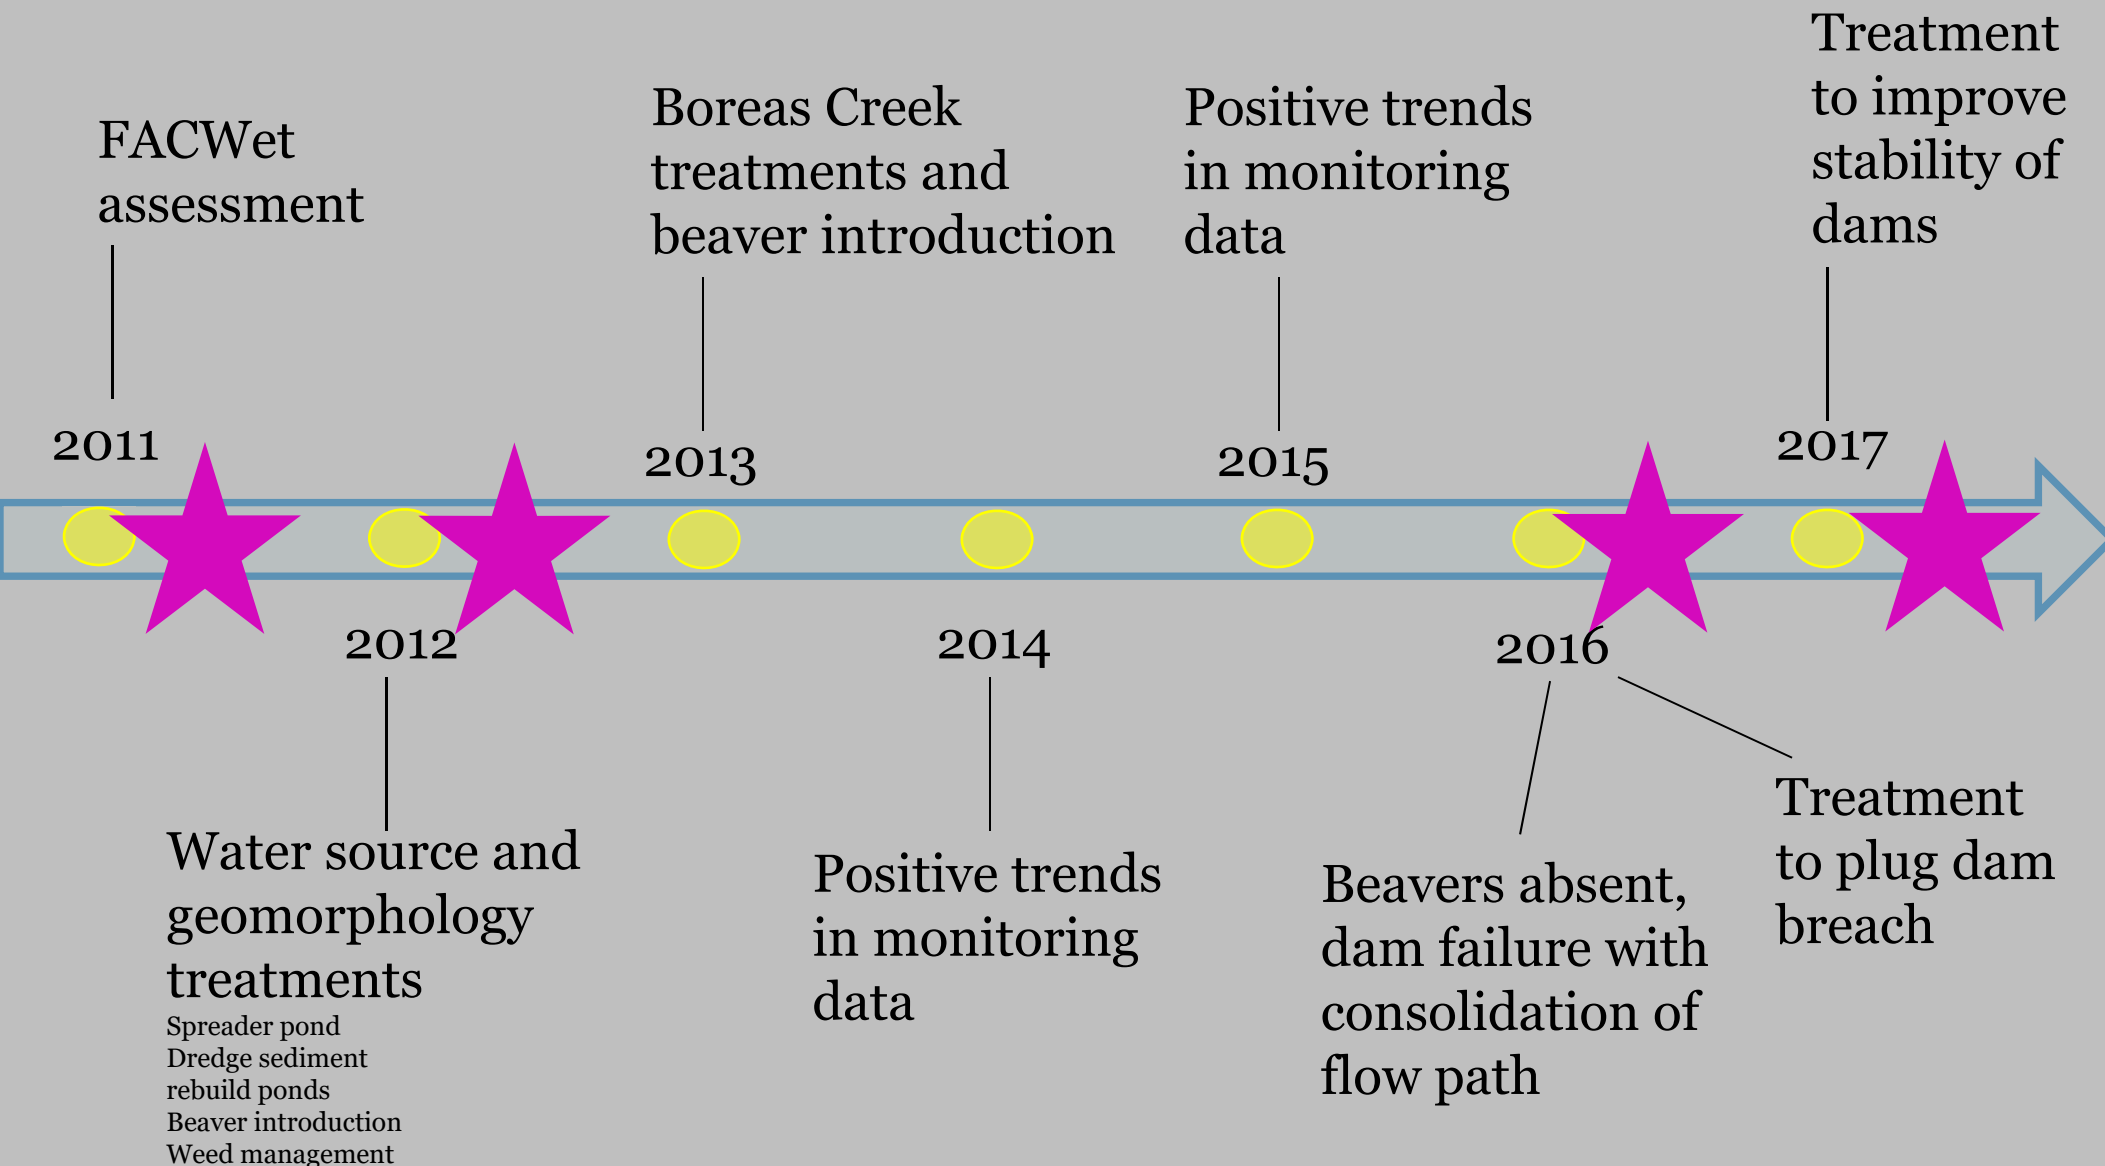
FACWet assessment

2011

Boreas Creek treatments and beaver introduction

2013

Positive trends in monitoring data

2015

Treatment to improve stability of dams

2017

2012

Water source and geomorphology treatments
Spreader pond
Dredge sediment
rebuild ponds
Beaver introduction
Weed management

2014

Positive trends in monitoring data

2016

Beavers absent, dam failure with consolidation of flow path

Treatment to plug dam breach